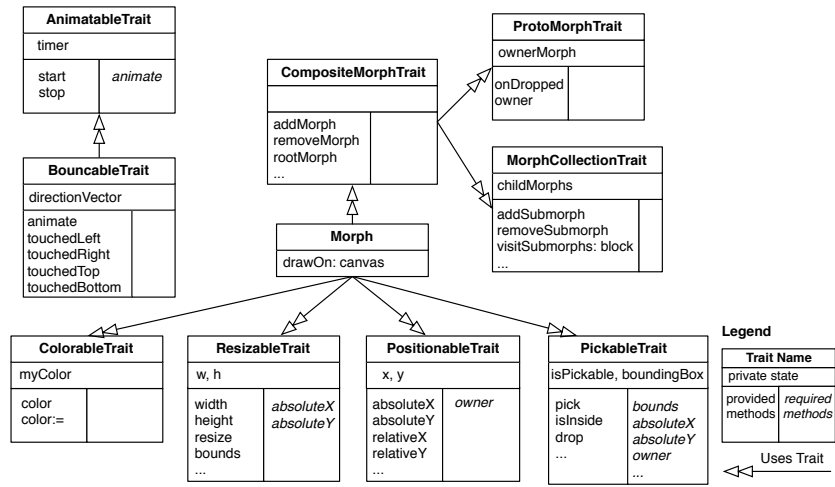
AnimatableTrait
timer
start
stop
*animate*

BouncableTrait
directionVector
animate
touchedLeft
touchedRight
touchedTop
touchedBottom

CompositeMorphTrait
addMorph
removeMorph
rootMorph
...

ProtoMorphTrait
ownerMorph
onDropped
owner

MorphCollectionTrait
childMorphs
addSubmorph
removeSubmorph
visitSubmorphs: block
...

Morph
drawOn: canvas

ColorableTrait
myColor
color
color:=

ResizableTrait
w, h
width
height
resize
bounds
...
*absoluteX*
*absoluteY*

PositionableTrait
x, y
absoluteX
absoluteY
relativeX
relativeY
...
*owner*

PickableTrait
isPickable, boundingBox
pick
isInside
drop
...
*bounds*
*absoluteX*
*absoluteY*
*owner*
...

Legend
Trait Name
private state
provided methods
*required methods*
Uses Trait